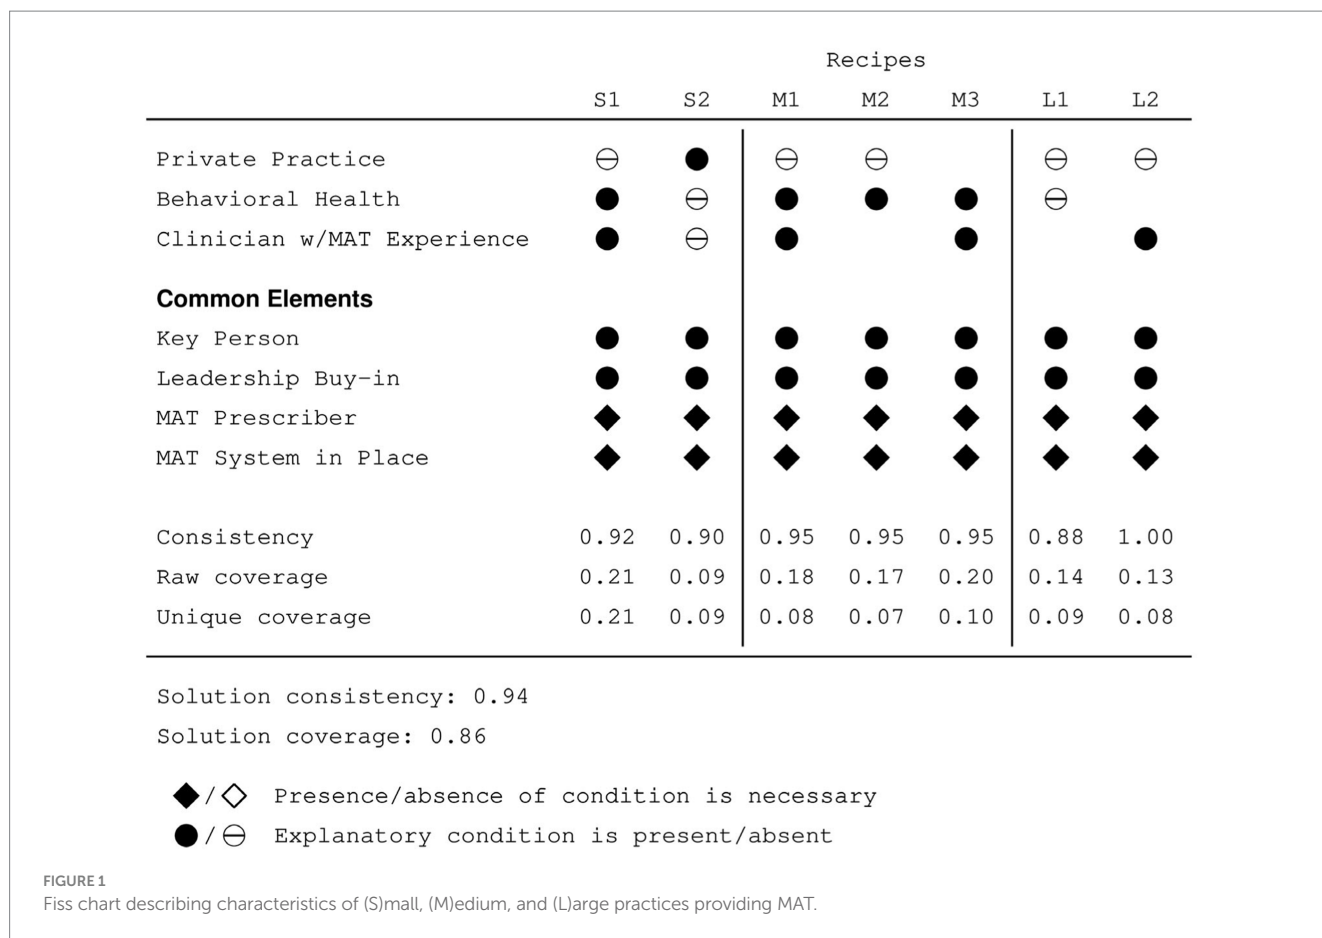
Recipes

| | S1 | S2 | M1 | M2 | M3 | L1 | L2 |
|---|---|---|---|---|---|---|---|
| Private Practice | ⊖ | ● | ⊖ | ⊖ | | ⊖ | ⊖ |
| Behavioral Health | ● | ⊖ | ● | ● | ● | ⊖ | |
| Clinician w/MAT Experience | ● | ⊖ | ● | | ● | | ● |
| **Common Elements** | | | | | | | |
| Key Person | ● | ● | ● | ● | ● | ● | ● |
| Leadership Buy-in | ● | ● | ● | ● | ● | ● | ● |
| MAT Prescriber | ◆ | ◆ | ◆ | ◆ | ◆ | ◆ | ◆ |
| MAT System in Place | ◆ | ◆ | ◆ | ◆ | ◆ | ◆ | ◆ |
| Consistency | 0.92 | 0.90 | 0.95 | 0.95 | 0.95 | 0.88 | 1.00 |
| Raw coverage | 0.21 | 0.09 | 0.18 | 0.17 | 0.20 | 0.14 | 0.13 |
| Unique coverage | 0.21 | 0.09 | 0.08 | 0.07 | 0.10 | 0.09 | 0.08 |

Solution consistency: 0.94

Solution coverage: 0.86

◆/◇ Presence/absence of condition is necessary
●/⊖ Explanatory condition is present/absent

FIGURE 1
Fiss chart describing characteristics of (S)mall, (M)edium, and (L)arge practices providing MAT.